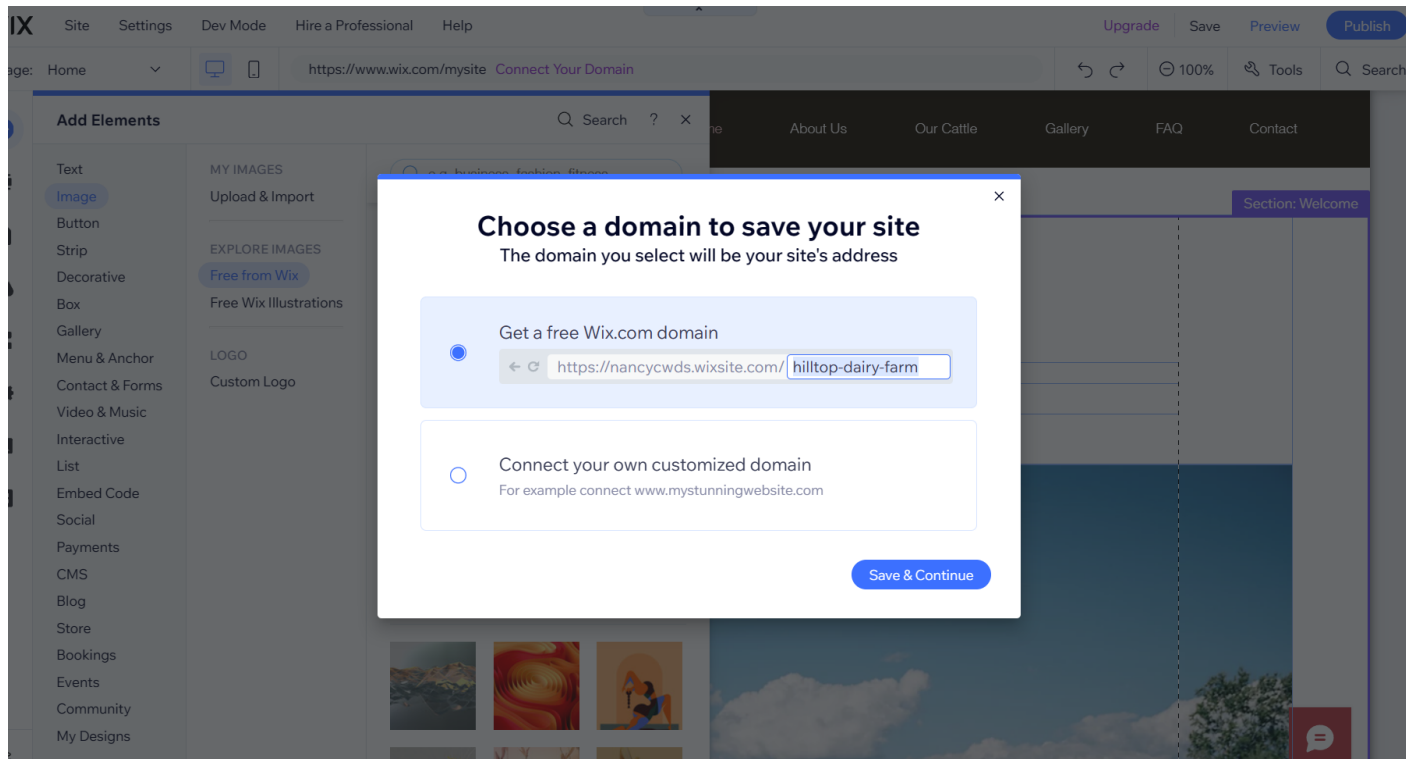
IX Site Settings Dev Mode Hire a Professional Help

Upgrade Save Preview Publish

age: Home

https://www.wix.com/mysite Connect Your Domain

100% Tools Search

Add Elements

Search ? ×

Text
Image
Button
Strip
Decorative
Box
Gallery
Menu & Anchor
Contact & Forms
Video & Music
Interactive
List
Embed Code
Social
Payments
CMS
Blog
Store
Bookings
Events
Community
My Designs

MY IMAGES
Upload & Import

EXPLORE IMAGES
Free from Wix
Free Wix Illustrations

LOGO
Custom Logo

About Us Our Cattle Gallery FAQ Contact

Section: Welcome

×

Choose a domain to save your site

The domain you select will be your site's address

Get a free Wix.com domain

https://nancycwds.wixsite.com/ hilltop-dairy-farm

Connect your own customized domain

For example connect www.mystunningwebsite.com

Save & Continue